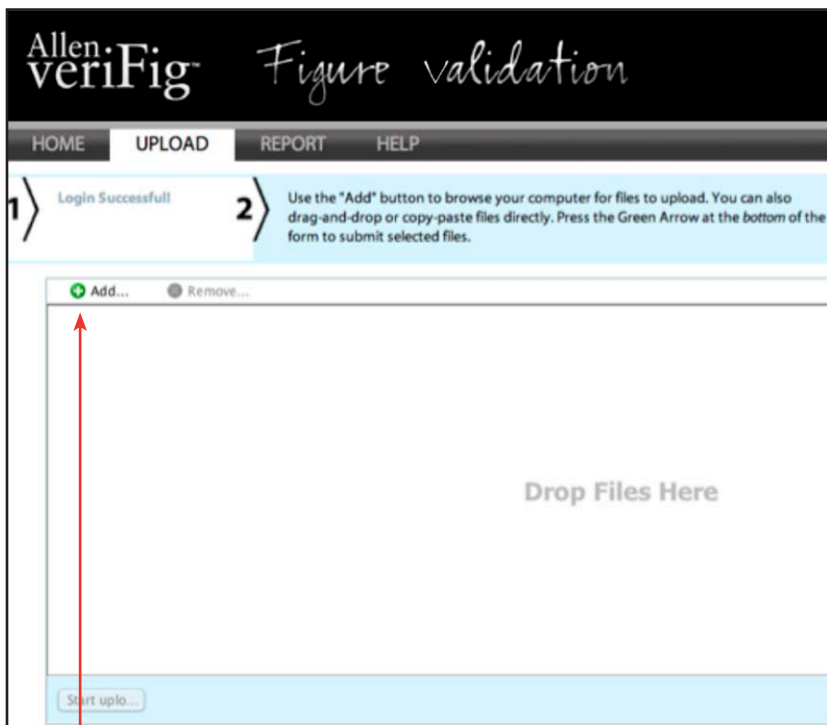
Allen veriFig™ Figure validation

HOME UPLOAD REPORT HELP

1 Login Successful!

2 Use the "Add" button to browse your computer for files to upload. You can also drag-and-drop or copy-paste files directly. Press the Green Arrow at the bottom of the form to submit selected files.

Add... Remove...

Drop Files Here

Start uplo...